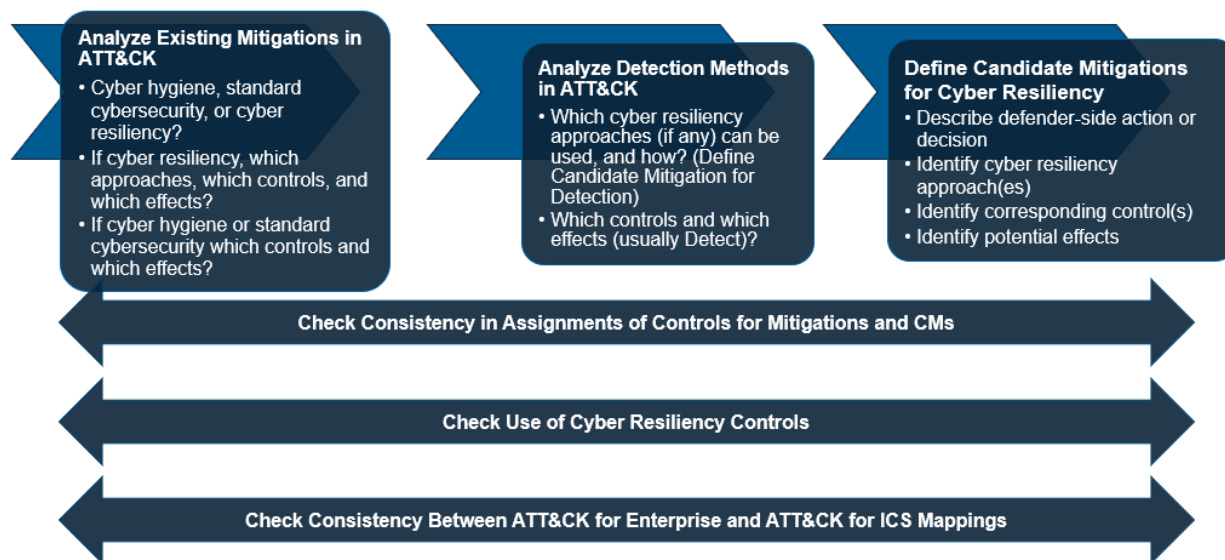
Analyze Existing Mitigations in ATT&CK

• Cyber hygiene, standard cybersecurity, or cyber resiliency?
• If cyber resiliency, which approaches, which controls, and which effects?
• If cyber hygiene or standard cybersecurity which controls and which effects?

Analyze Detection Methods in ATT&CK

• Which cyber resiliency approaches (if any) can be used, and how? (Define Candidate Mitigation for Detection)
• Which controls and which effects (usually Detect)?

Define Candidate Mitigations for Cyber Resiliency

• Describe defender-side action or decision
• Identify cyber resiliency approach(es)
• Identify corresponding control(s)
• Identify potential effects

Check Consistency in Assignments of Controls for Mitigations and CMs

Check Use of Cyber Resiliency Controls

Check Consistency Between ATT&CK for Enterprise and ATT&CK for ICS Mappings